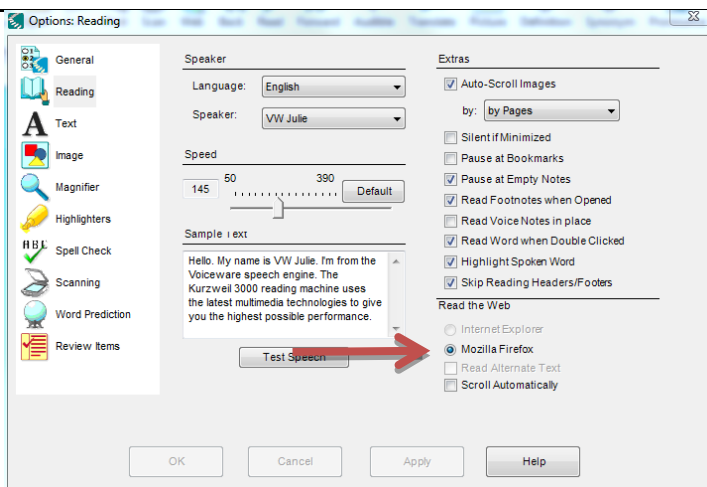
Options: Reading

General
Reading
Text
Image
Magnifier
Highlighters
Spell Check
Scanning
Word Prediction
Review Items

Speaker
Language: English
Speaker: VW Julie

Speed
145
50
390
Default

Sample Text
Hello. My name is VW Julie. I'm from the Voiceware speech engine. The Kurzweil 3000 reading machine uses the latest multimedia technologies to give you the highest possible performance.

Test Speech

Extras
Auto-Scroll Images
by: by Pages
Silent if Minimized
Pause at Bookmarks
Pause at Empty Notes
Read Footnotes when Opened
Read Voice Notes in place
Read Word when Double Clicked
Highlight Spoken Word
Skip Reading Headers/Footers

Read the Web
Internet Explorer
Mozilla Firefox
Read Alternate Text
Scroll Automatically

OK
Cancel
Apply
Help